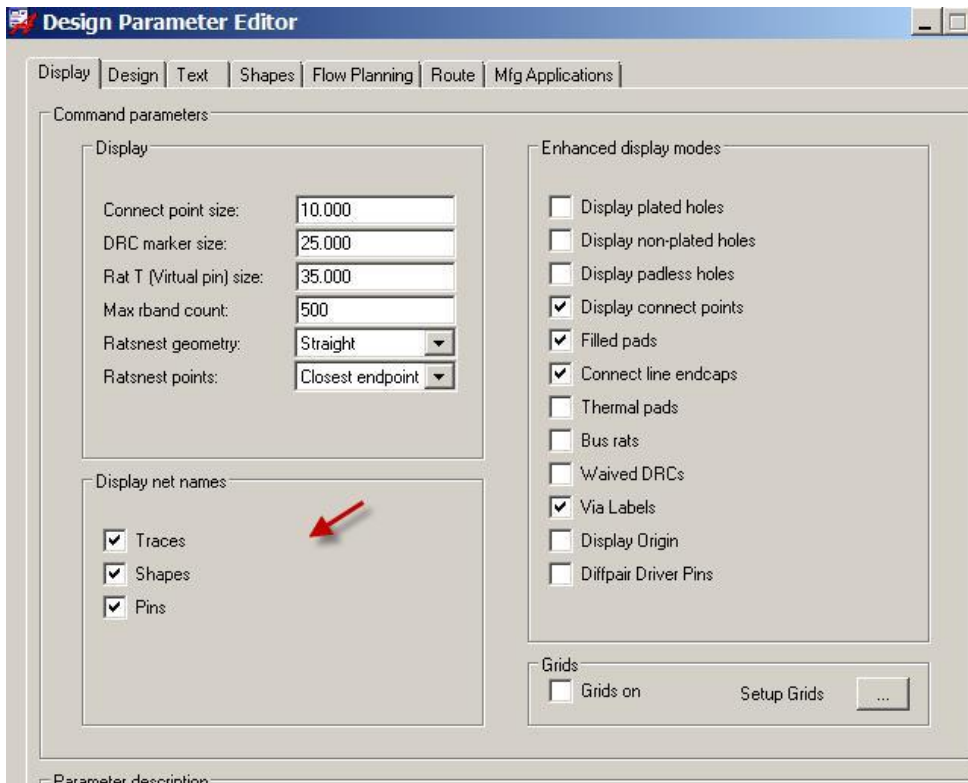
Design Parameter Editor

Display | Design | Text | Shapes | Flow Planning | Route | Mfg Applications

Command parameters

Display

Connect point size: 10.000
DRC marker size: 25.000
Rat T (Virtual pin) size: 35.000
Max rband count: 500
Ratsnest geometry: Straight
Ratsnest points: Closest endpoint

Display net names

Traces
Shapes
Pins

Enhanced display modes

Display plated holes
Display non-plated holes
Display padless holes
Display connect points
Filled pads
Connect line endcaps
Thermal pads
Bus rats
Waived DRCs
Via Labels
Display Origin
Diffpair Driver Pins

Grids

Grids on
Setup Grids ...

Parameter description